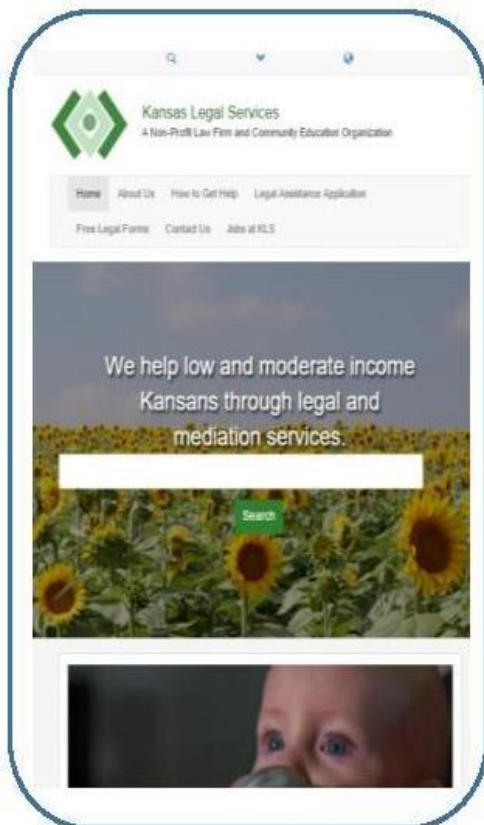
Kansas Legal Services
A Non-Profit Law Firm and Community Education Organization

Home About Us How to Get Help Legal Assistance Application
Free Legal Forms Contact Us Jobs at KLS

We help low and moderate income Kansans through legal and mediation services.

Search